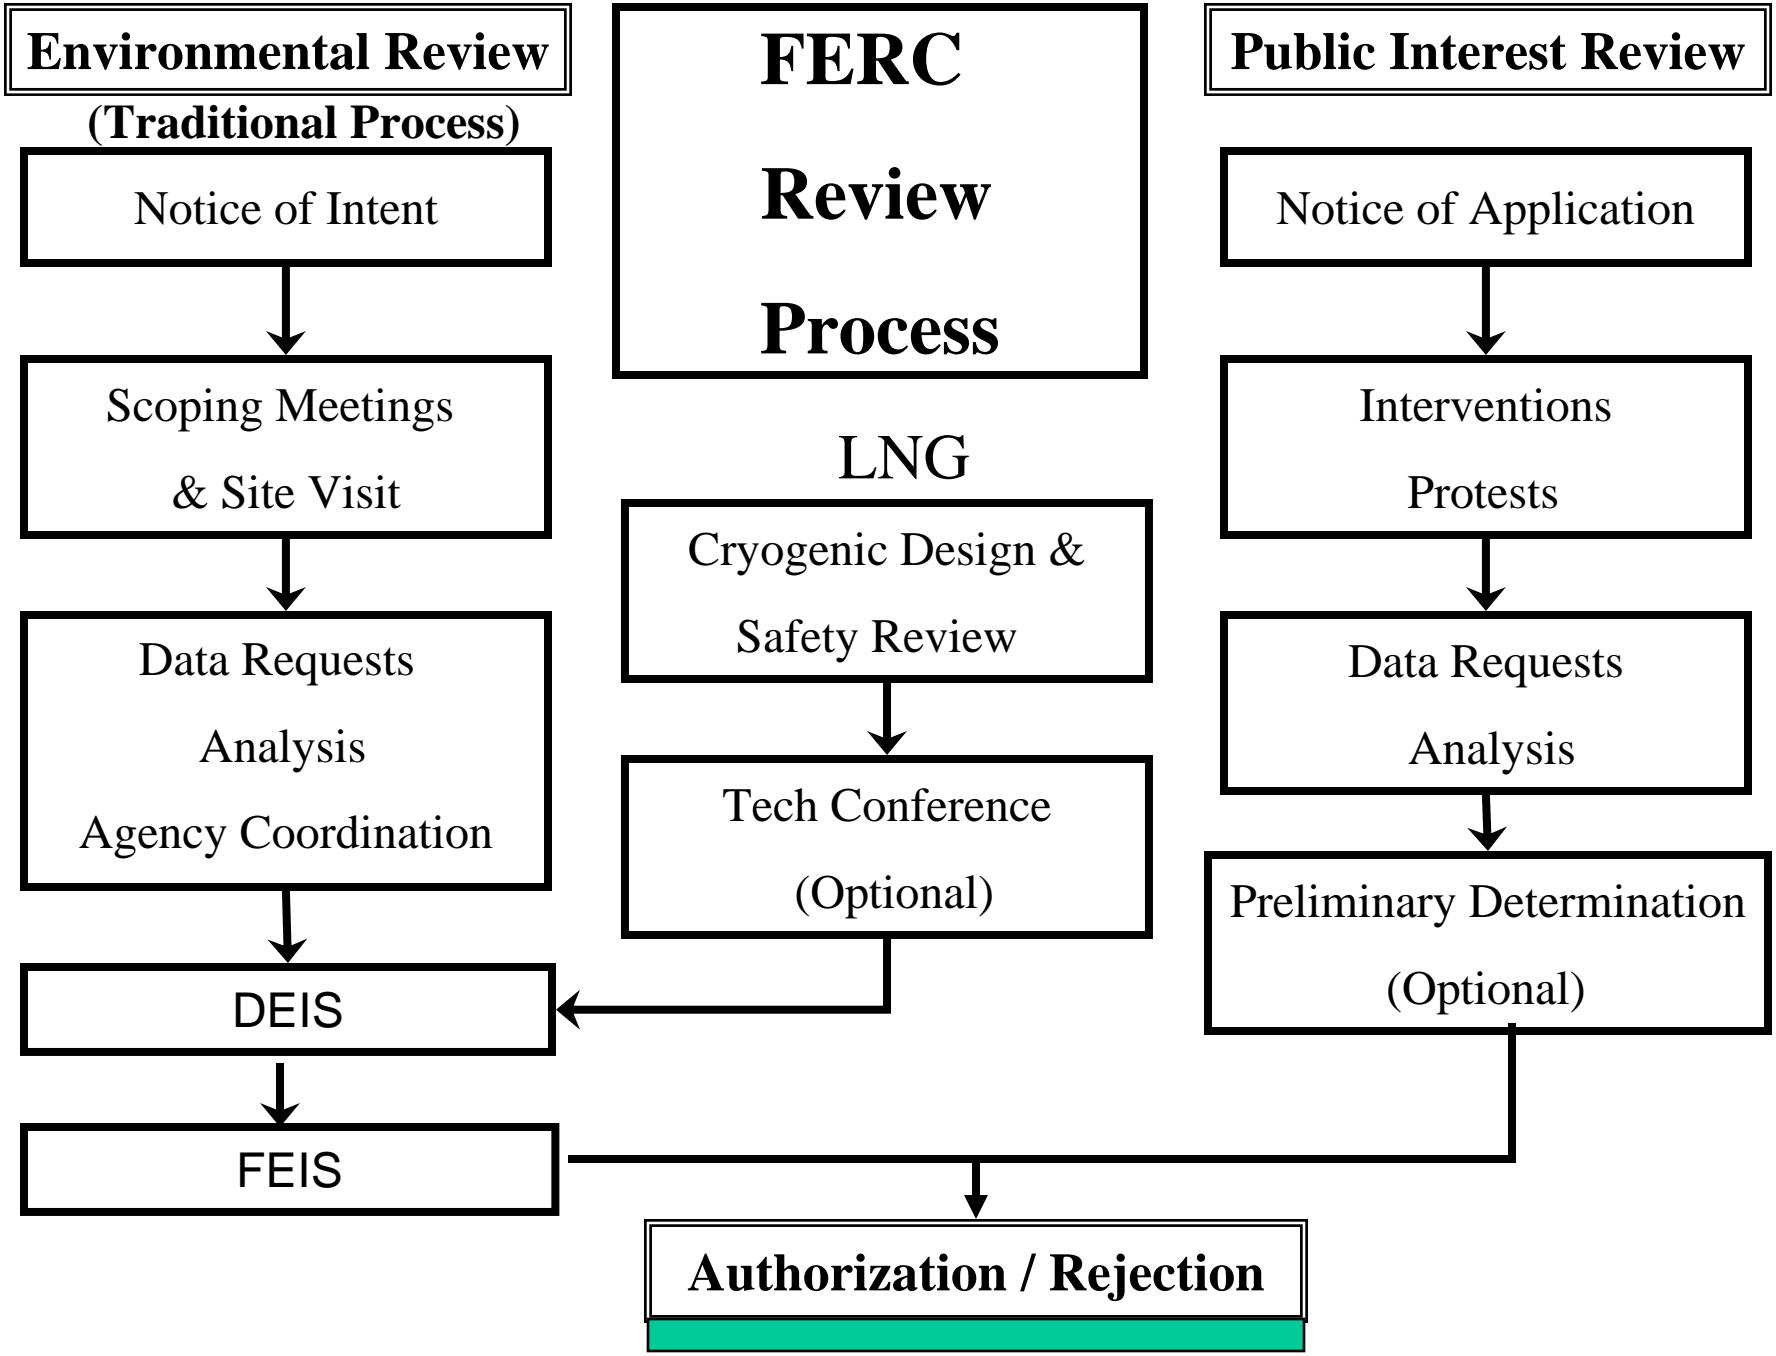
Environmental Review
(Traditional Process)

Notice of Intent

Scoping Meetings
& Site Visit

Data Requests
Analysis
Agency Coordination

DEIS

FEIS

FERC
Review
Process

LNG

Cryogenic Design &
Safety Review

Tech Conference
(Optional)

Public Interest Review

Notice of Application

Interventions
Protests

Data Requests
Analysis

Preliminary Determination
(Optional)

Authorization / Rejection